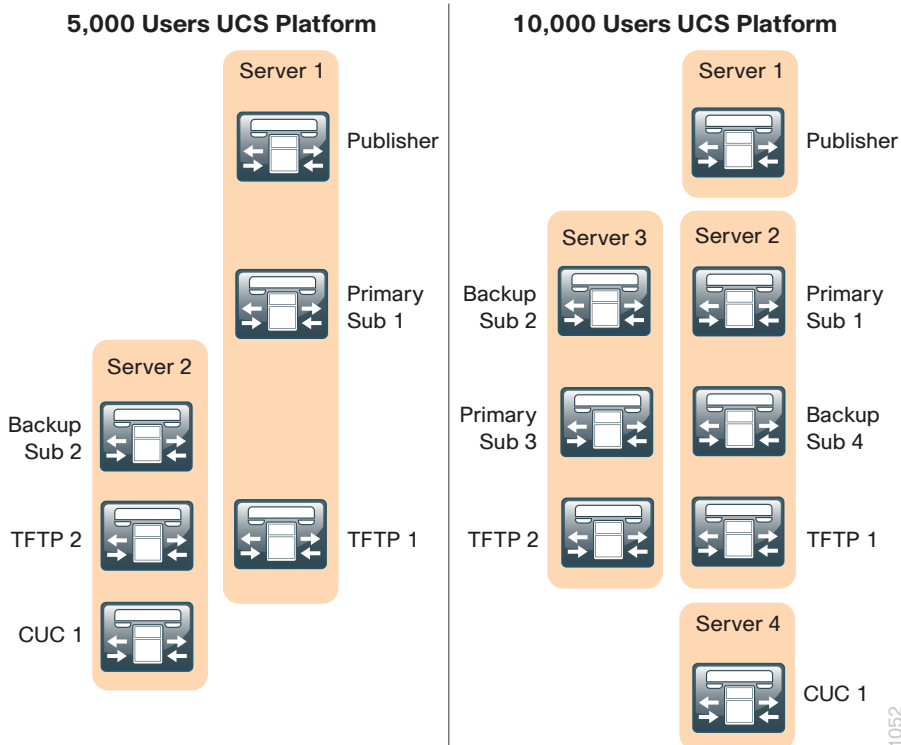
5,000 Users UCS Platform

Server 1

Publisher

Primary Sub 1

TFTP 1

Server 2

Backup Sub 2

TFTP 2

CUC 1

10,000 Users UCS Platform

Server 1

Publisher

Server 3

Backup Sub 2

Primary Sub 3

TFTP 2

Server 2

Primary Sub 1

Backup Sub 4

TFTP 1

Server 4

CUC 1

1052